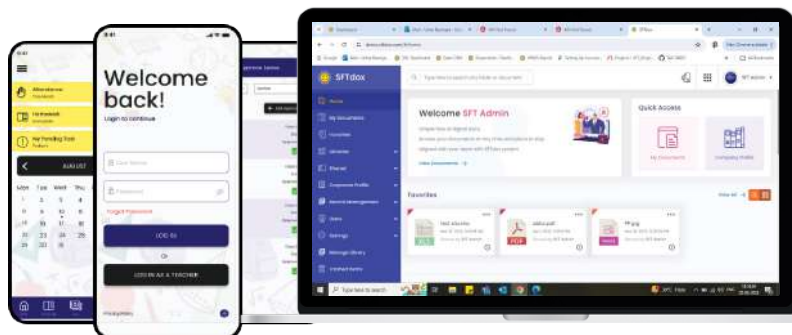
Welcome back!

Login to continue

User Name

Password

Forgot Password

LOG IN

Or

LOG IN AS A TEACHER

Attendance

Homework

My Pending Task

AUG LIST

Mon Tue Wed Thu Fri

SFTdox

Type here to search

Home

My Documents

Favorites

Welcome SFT Admin

Quick Access

My Documents

Company Profile

Favorites

XLS

PDF

JPEG

Type here to search